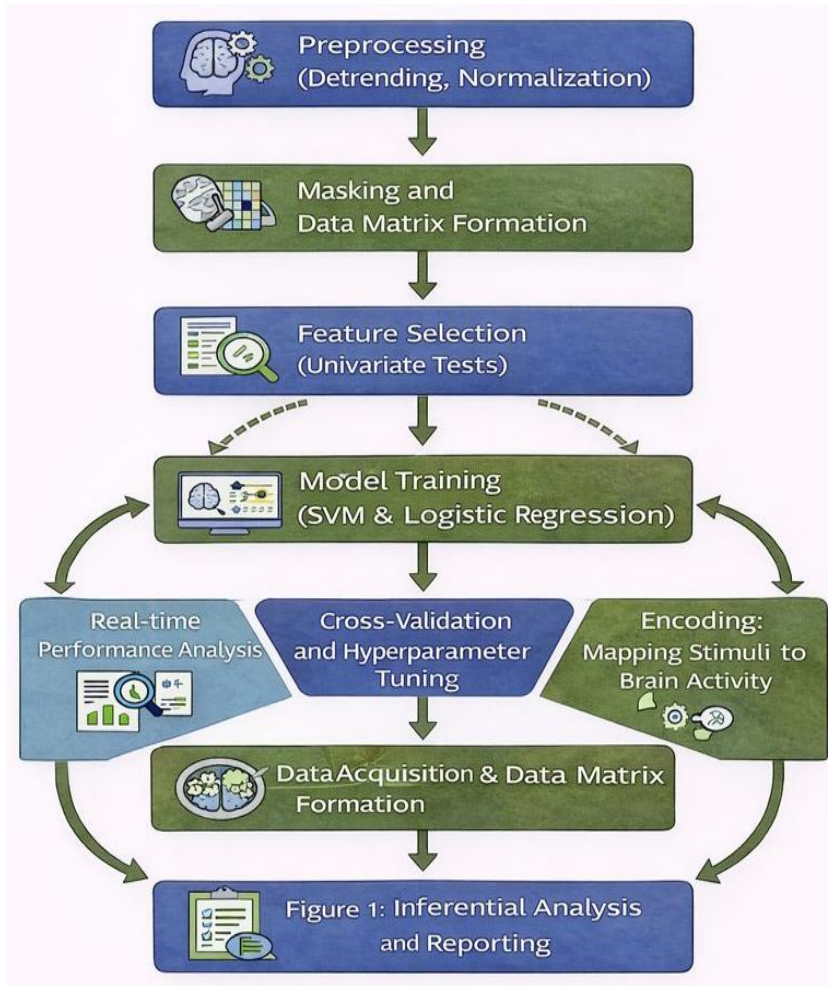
Preprocessing (Detrending, Normalization)

Masking and Data Matrix Formation

Feature Selection (Univariate Tests)

Model Training (SVM & Logistic Regression)

Real-time Performance Analysis

Cross-Validation and Hyperparameter Tuning

Encoding: Mapping Stimuli to Brain Activity

DataAcquisition & Data Matrix Formation

Figure 1: Inferential Analysis and Reporting